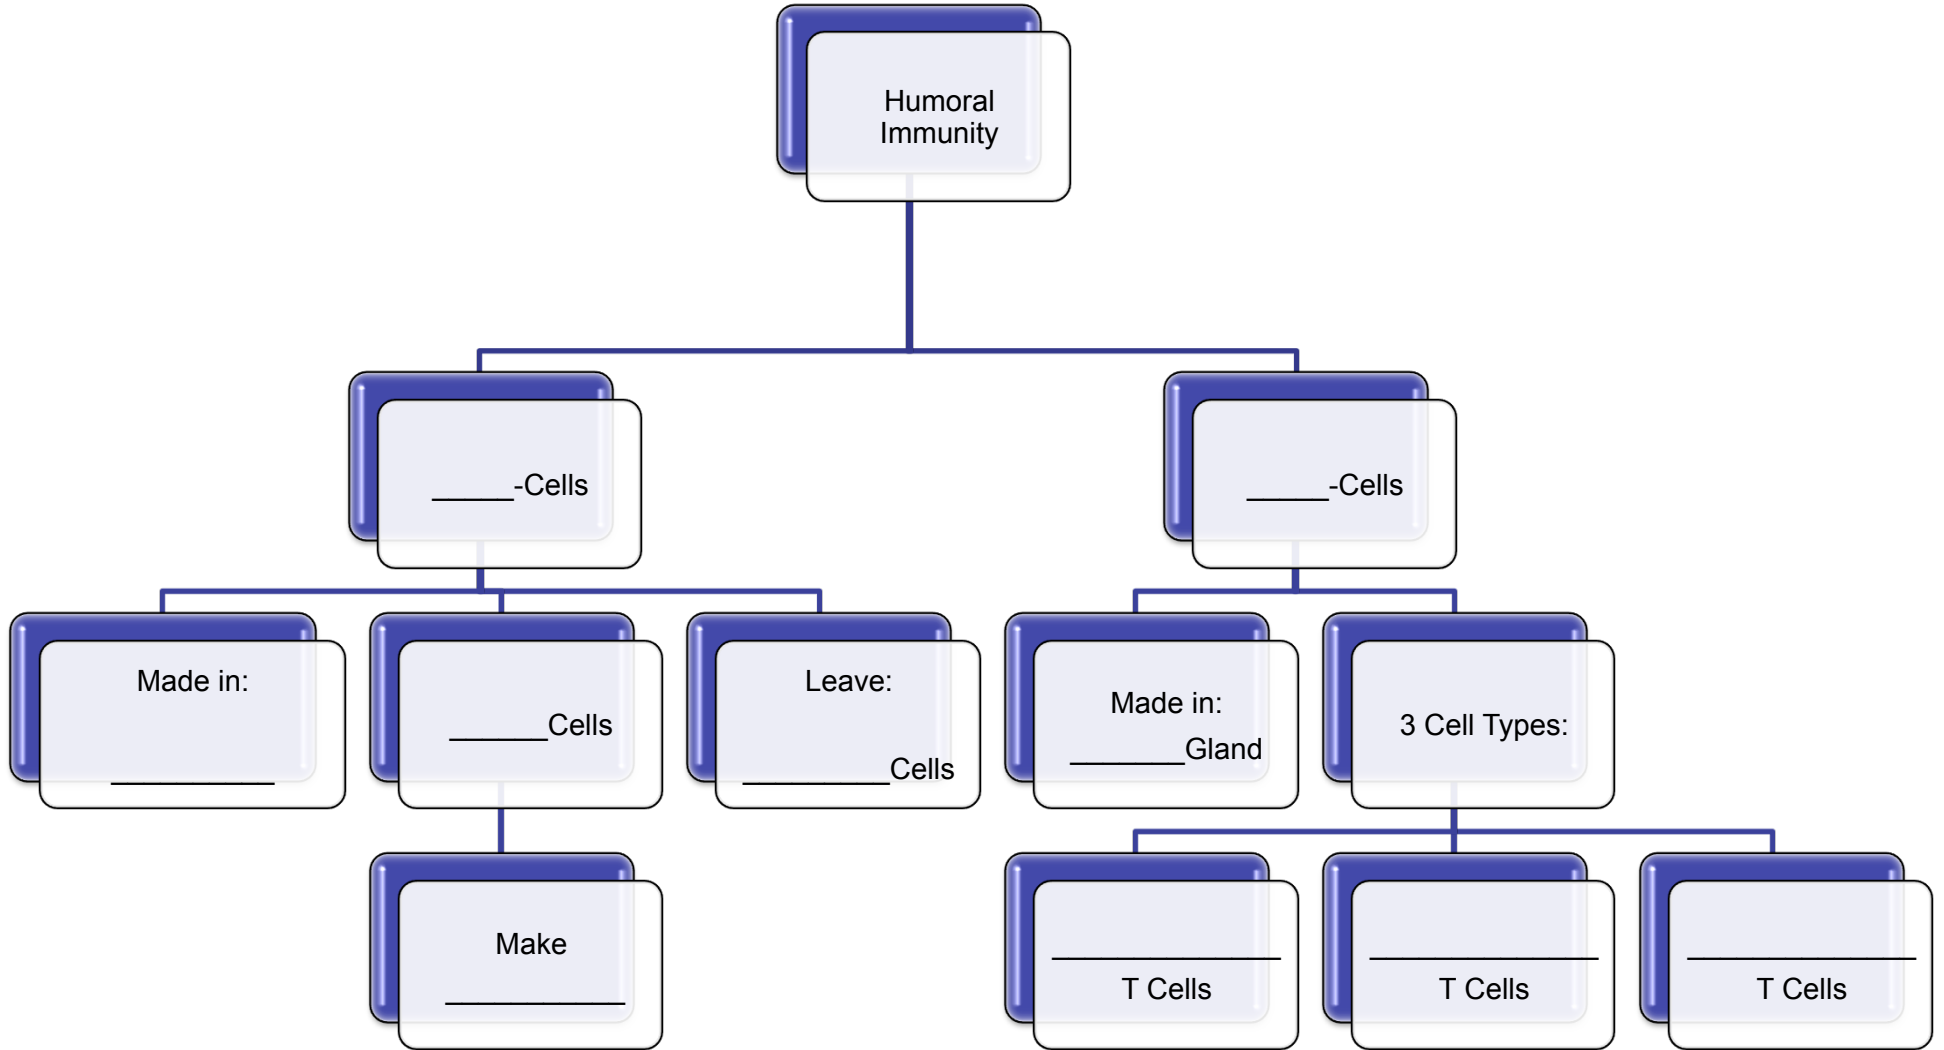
Humoral Immunity

_____-Cells

_____-Cells

Made in:

___________

______Cells

Leave:

__________Cells

Made in:

_______Gland

3 Cell Types:

Make

____________

_______________

T Cells

_______________

T Cells

_______________

T Cells